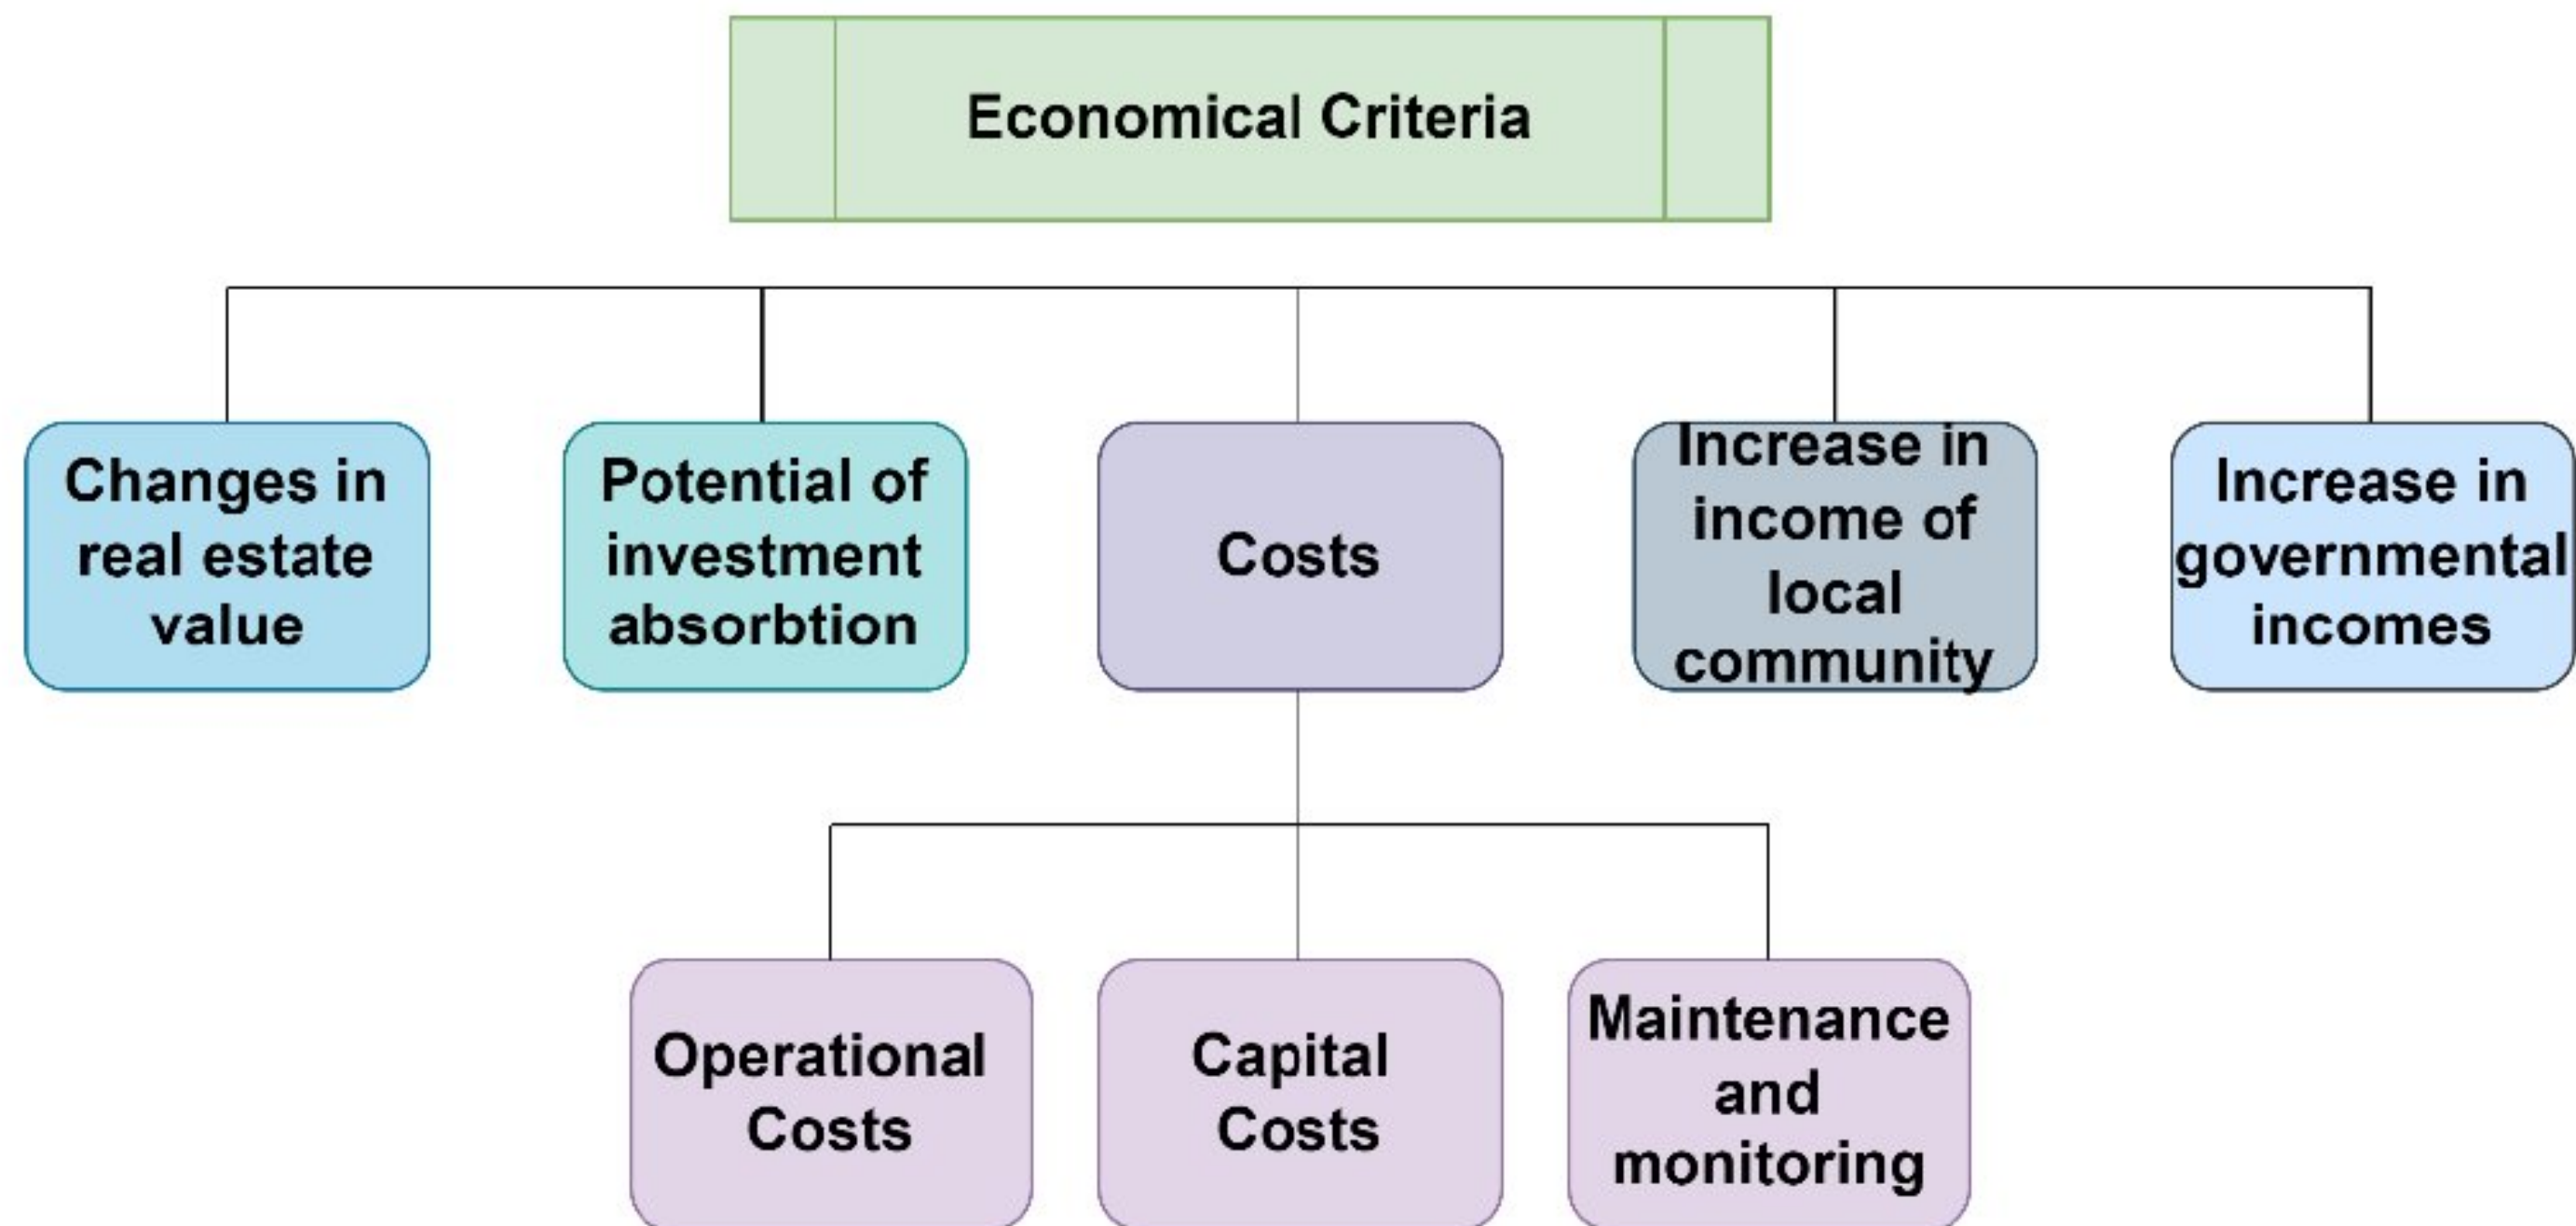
Economical Criteria

Changes in real estate value

Potential of investment absorbtion

Costs

Increase in income of local community

Increase in governmental incomes

Operational Costs

Capital Costs

Maintenance and monitoring